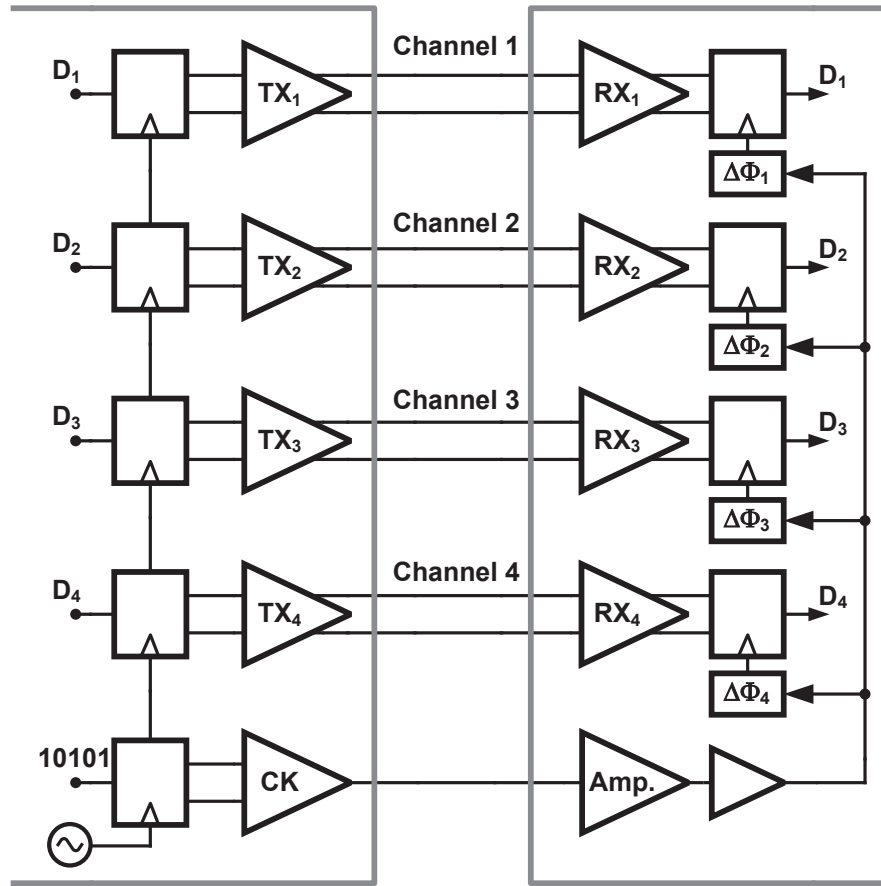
Channel 1
$D_1$
$TX_1$
$RX_1$
$D_1$
$\Delta\Phi_1$
Channel 2
$D_2$
$TX_2$
$RX_2$
$D_2$
$\Delta\Phi_2$
Channel 3
$D_3$
$TX_3$
$RX_3$
$D_3$
$\Delta\Phi_3$
Channel 4
$D_4$
$TX_4$
$RX_4$
$D_4$
$\Delta\Phi_4$
10101
CK
Amp.